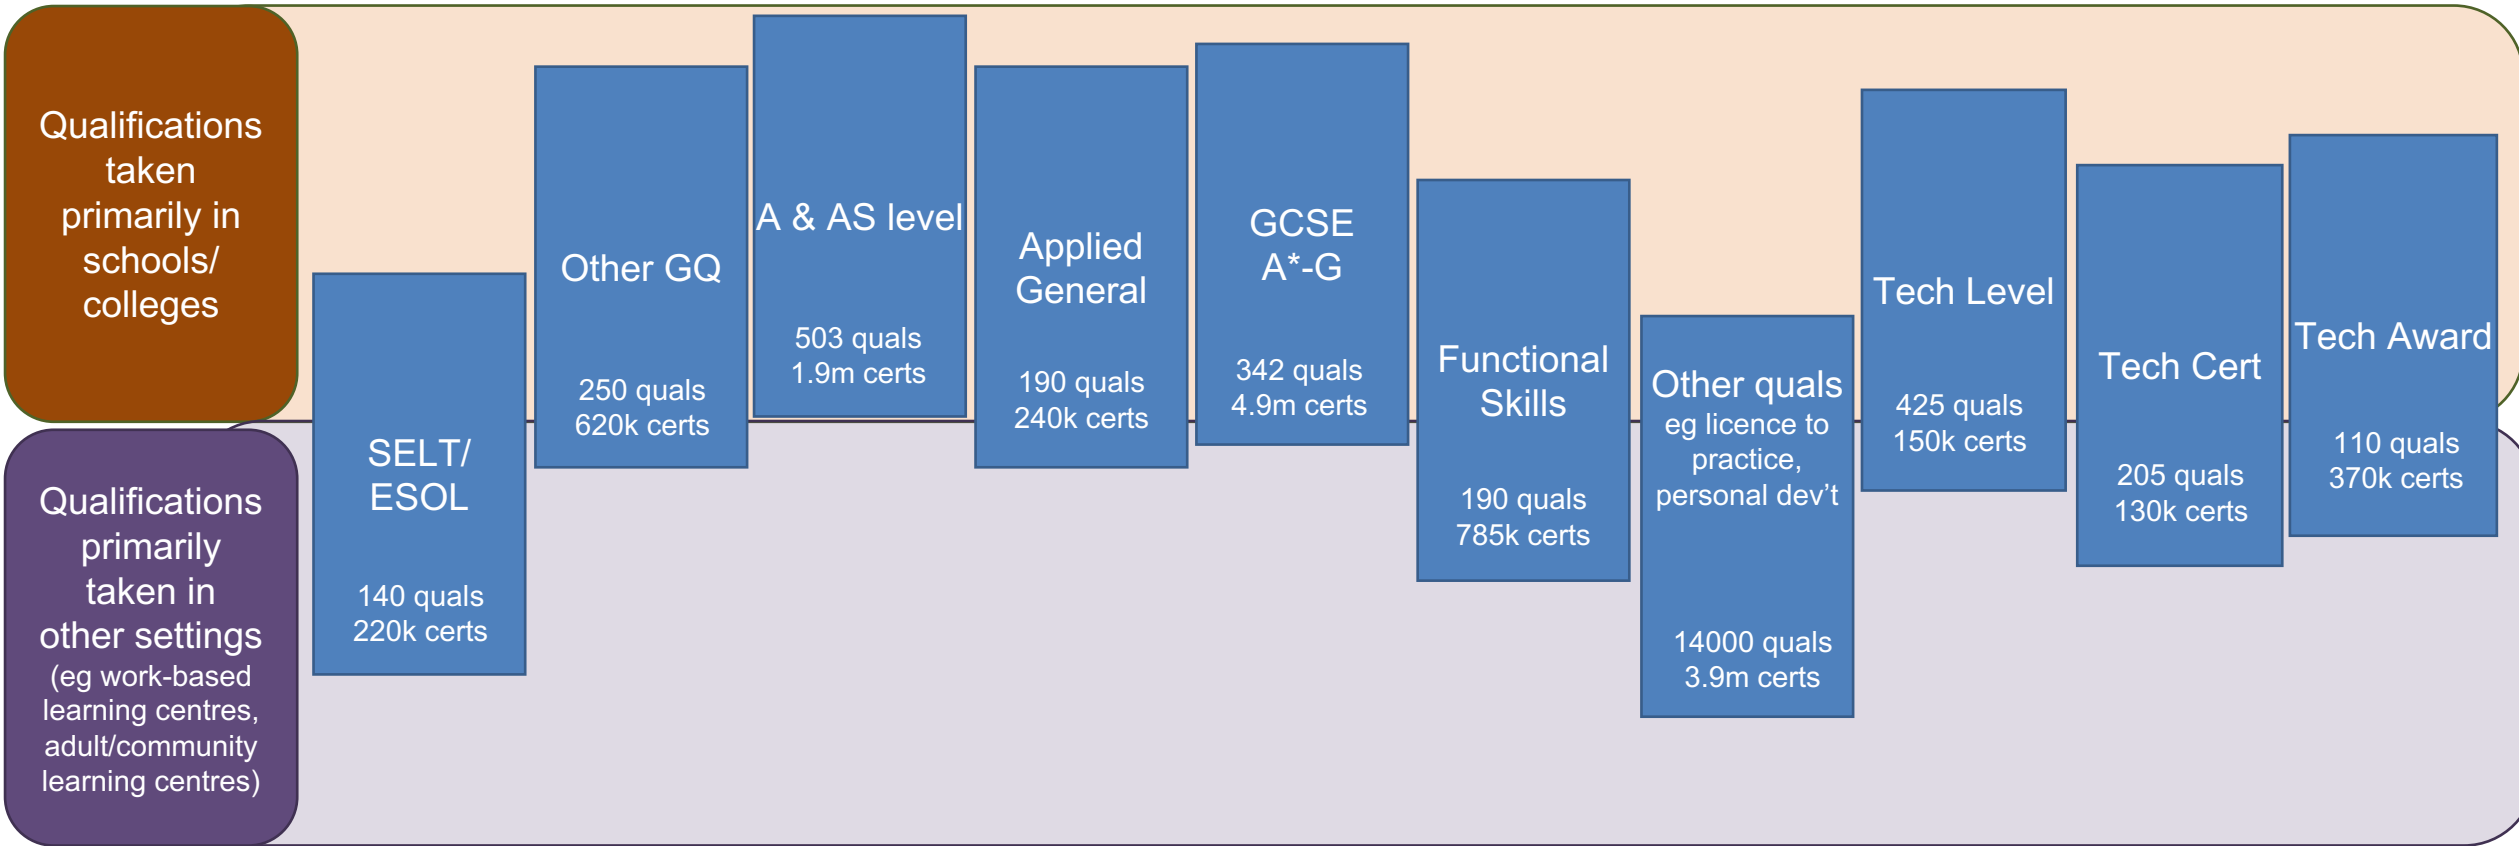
Qualifications taken primarily in schools/ colleges

Qualifications primarily taken in other settings (eg work-based learning centres, adult/community learning centres)

SELT/ ESOL

140 quals 220k certs

Other GQ

250 quals 620k certs

A & AS level

503 quals 1.9m certs

Applied General

190 quals 240k certs

GCSE A*-G

342 quals 4.9m certs

Functional Skills

190 quals 785k certs

Other quals eg licence to practice, personal dev’t

14000 quals 3.9m certs

Tech Level

425 quals 150k certs

Tech Cert

205 quals 130k certs

Tech Award

110 quals 370k certs